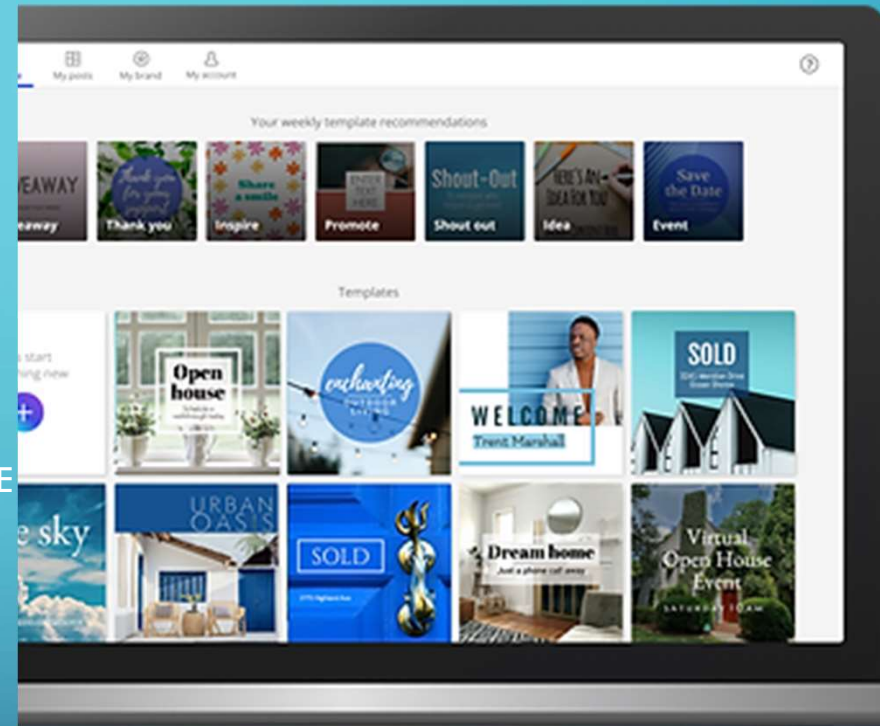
My posts My brand My account

Your weekly template recommendations

EAWAY
eaway

Thank you for your support
Thank you

Share a smile
Inspire

ENTER TEXT HERE
Promote

Shout-Out
Shout out

HERE'S AN IDEA FOR YOU
Idea

Save the Date
Event

Templates

s start
hing new

Open house

enchanting OUTDOOR LIVING

WELCOME
Trent Marshall

SOLD

E

e sky

URBAN OASIS

SOLD

Dream home
Just a phone call away

Virtual Open House Event
SATURDAY 10AM